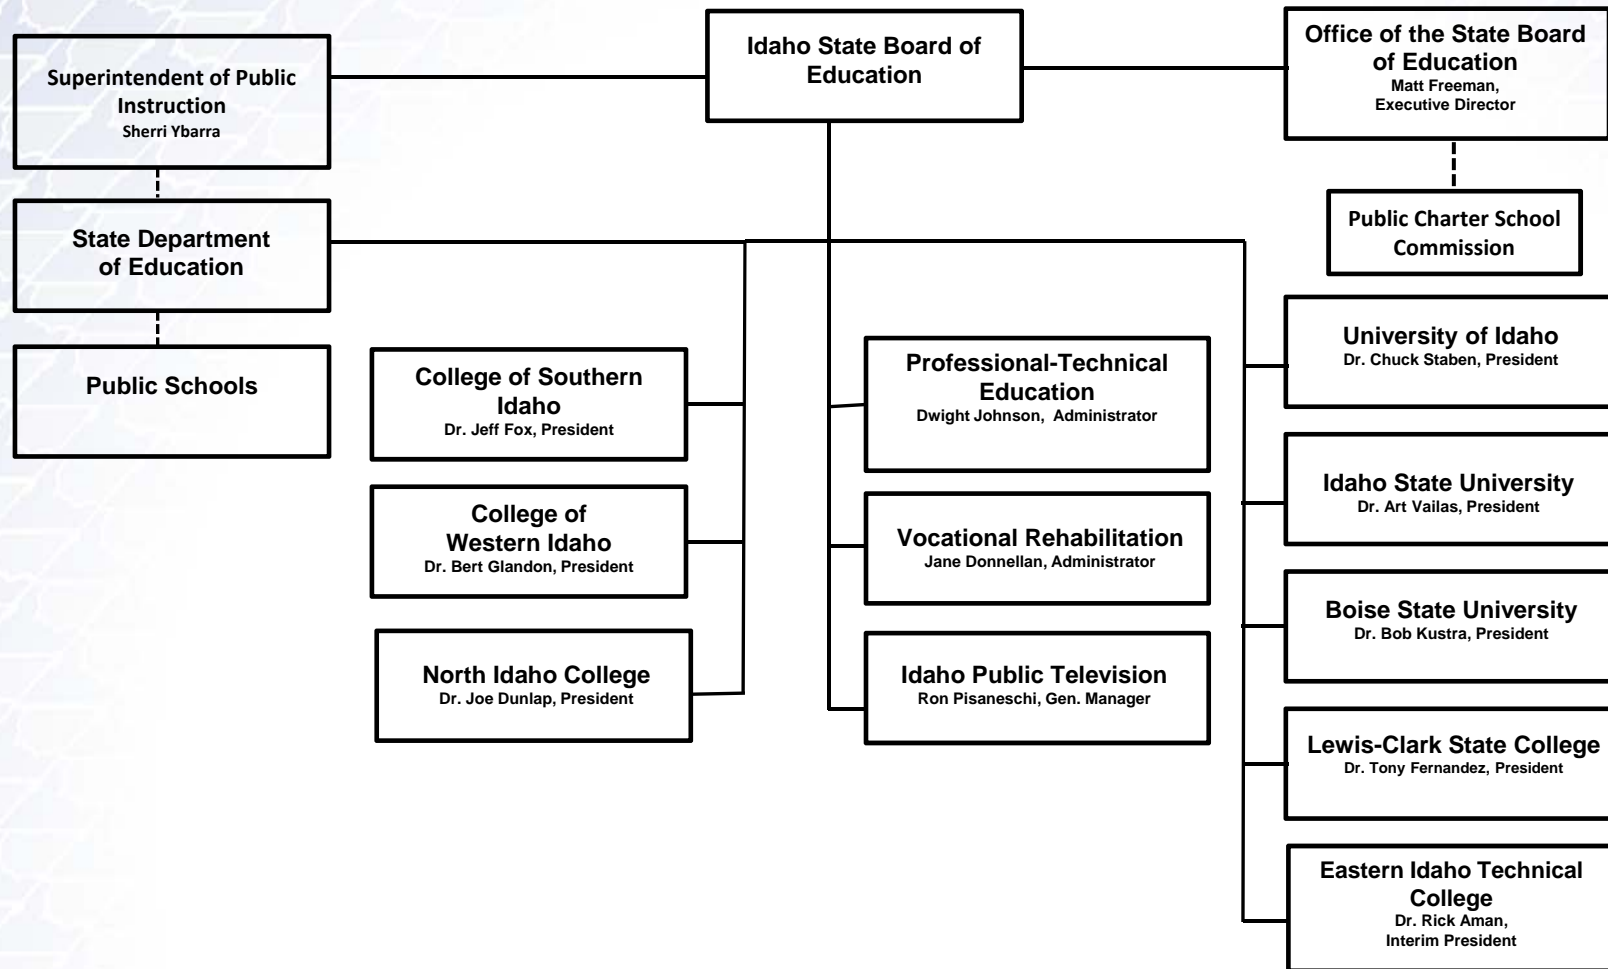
Idaho State Board of Education

Superintendent of Public Instruction
Sherri Ybarra

Office of the State Board of Education
Matt Freeman, Executive Director

State Department of Education

Public Charter School Commission

Public Schools

College of Southern Idaho
Dr. Jeff Fox, President

Professional-Technical Education
Dwight Johnson, Administrator

University of Idaho
Dr. Chuck Staben, President

College of Western Idaho
Dr. Bert Glandon, President

Vocational Rehabilitation
Jane Donnellan, Administrator

Idaho State University
Dr. Art Vailas, President

North Idaho College
Dr. Joe Dunlap, President

Idaho Public Television
Ron Pisaneschi, Gen. Manager

Boise State University
Dr. Bob Kustra, President

Lewis-Clark State College
Dr. Tony Fernandez, President

Eastern Idaho Technical College
Dr. Rick Aman, Interim President